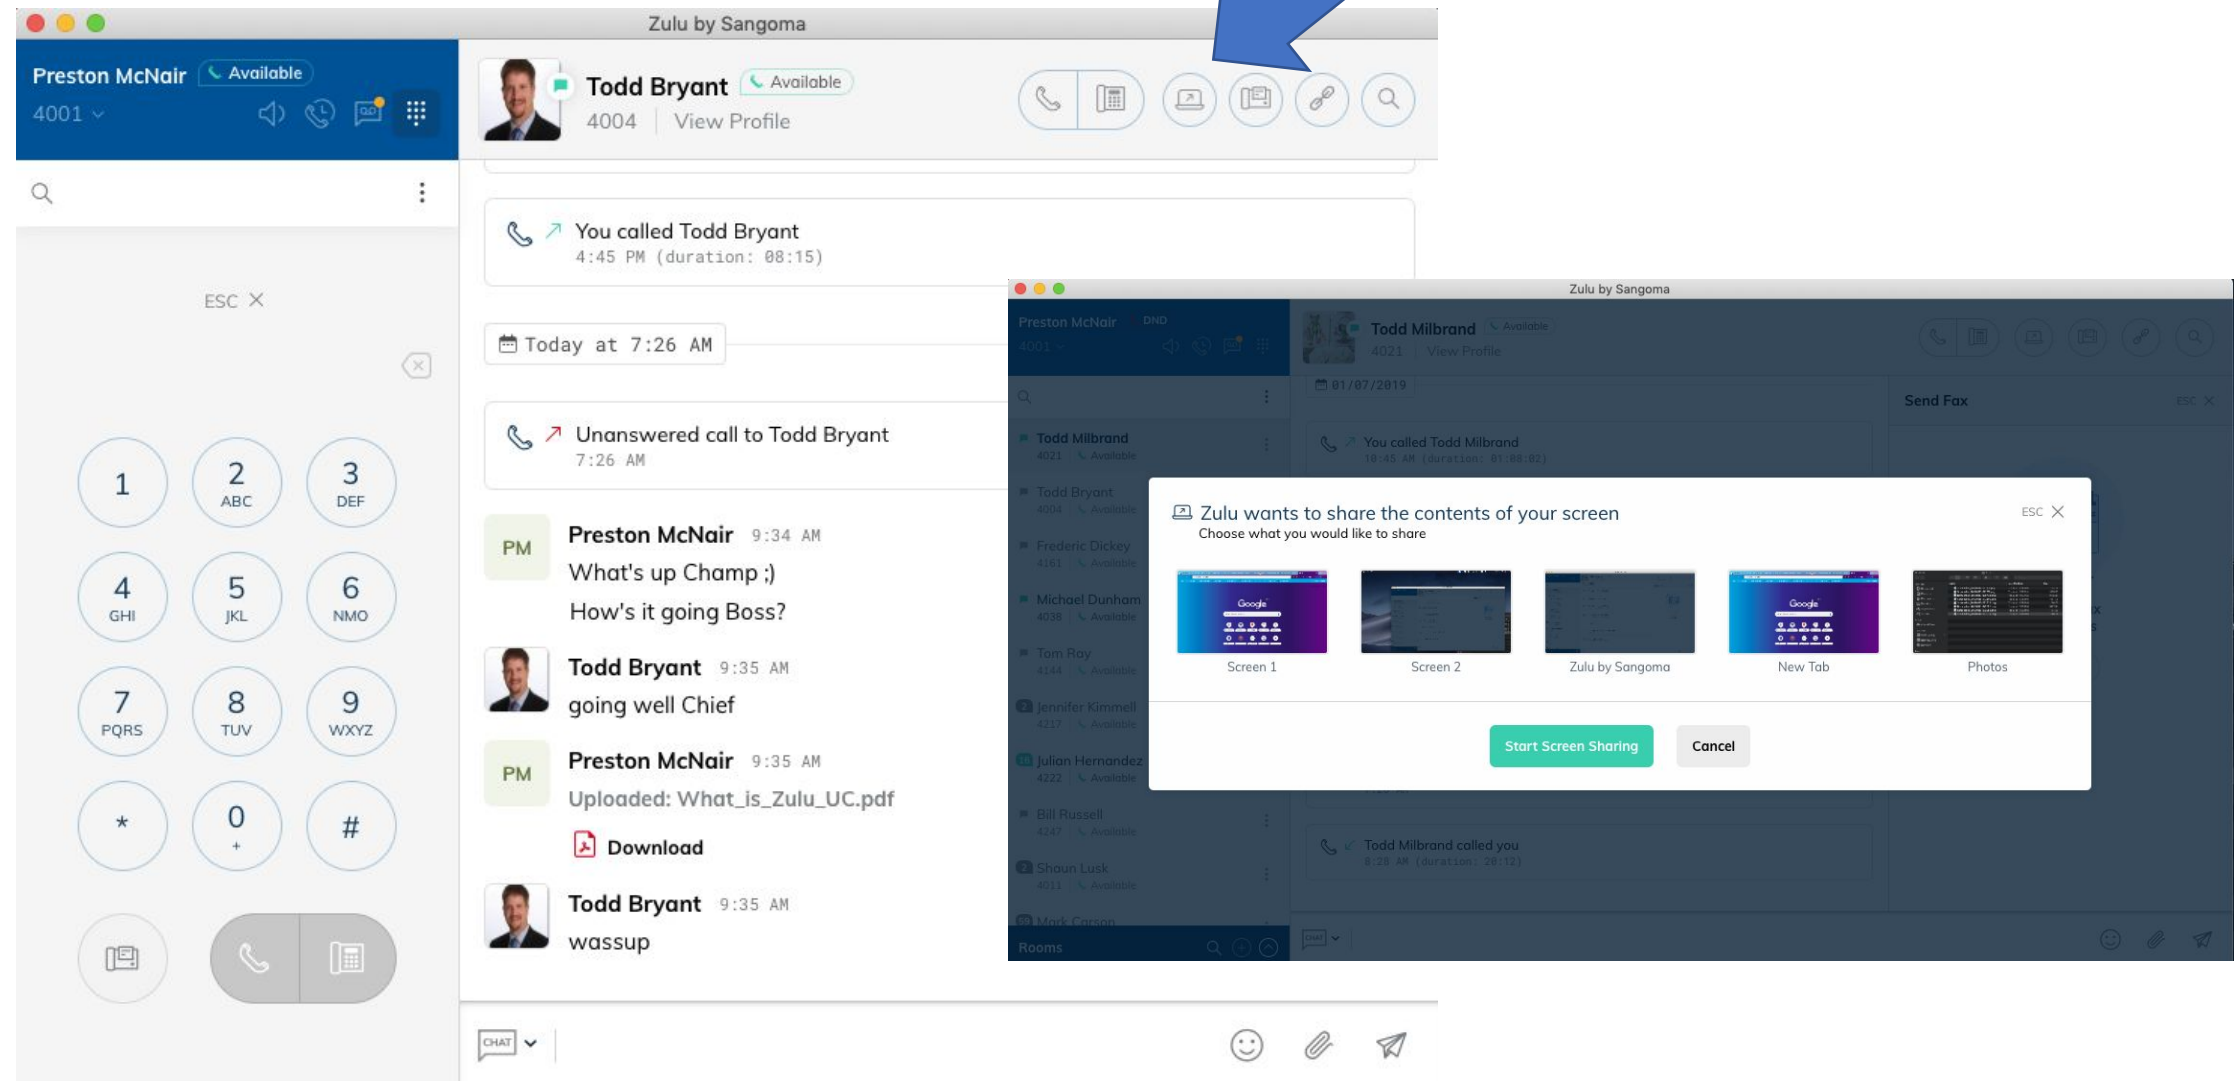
Zulu by Sangoma

Preston McNair Available
4001

ESC

1
2 ABC
3 DEF
4 GHI
5 JKL
6 NMO
7 PQRS
8 TUV
9 WXYZ
*
0 +
#

Todd Bryant Available
4004 | View Profile

You called Todd Bryant
4:45 PM (duration: 08:15)

Today at 7:26 AM

Unanswered call to Todd Bryant
7:26 AM

PM Preston McNair 9:34 AM
What's up Champ ;)
How's it going Boss?

Todd Bryant 9:35 AM
going well Chief

PM Preston McNair 9:35 AM
Uploaded: What_is_Zulu_UC.pdf
Download

Todd Bryant 9:35 AM
wassup

CHAT

Zulu by Sangoma

Preston McNair DND
4001

Todd Milbrand Available
4021 View Profile

01/07/2019

Send Fax ESC

You called Todd Milbrand
10:45 AM (duration: 01:08:02)

Todd Milbrand 4021 Available
Todd Bryant 4004 Available
Frederic Dickey 4161 Available
Michael Dunham 4038 Available
Tom Ray 4144 Available
Jennifer Kimmell 4217 Available
Julion Hernandez 4222 Available
Bill Russell 4247 Available
Shaun Lusk 4011 Available
Mark Carson

Rooms

Zulu wants to share the contents of your screen
Choose what you would like to share

ESC

Screen 1
Screen 2
Zulu by Sangoma
New Tab
Photos

Start Screen Sharing
Cancel

Todd Milbrand called you
8:28 AM (duration: 20:12)